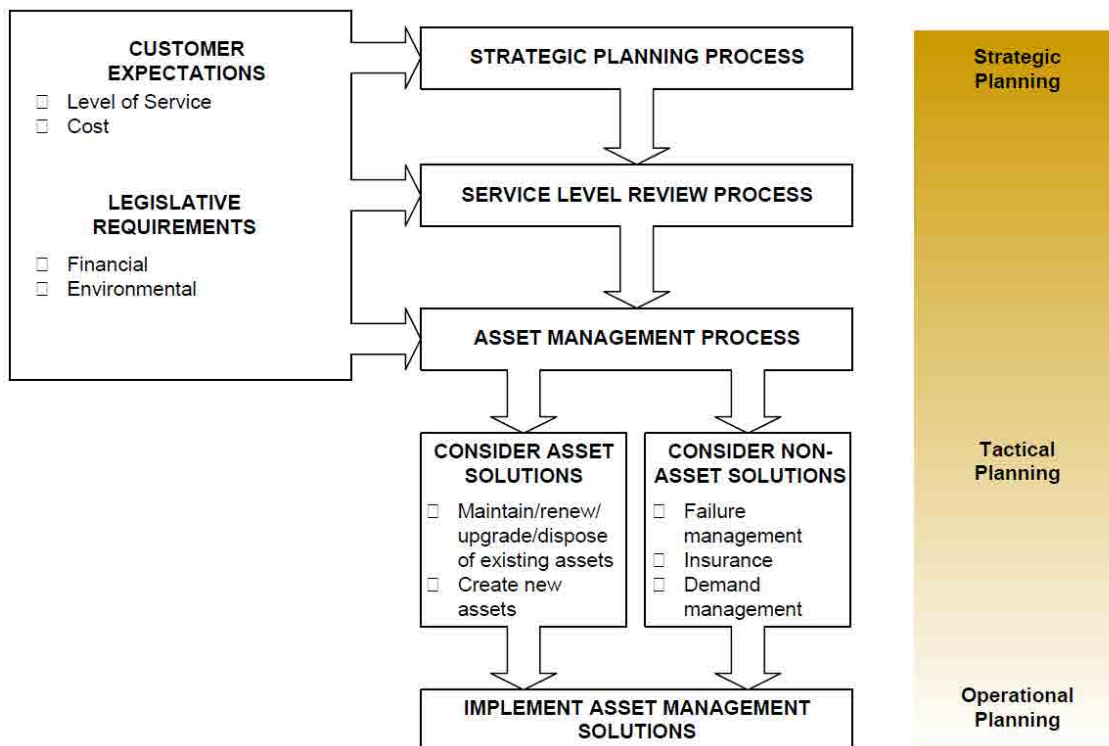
CUSTOMER EXPECTATIONS
 Level of Service
 Cost

LEGISLATIVE REQUIREMENTS
 Financial
 Environmental

STRATEGIC PLANNING PROCESS

SERVICE LEVEL REVIEW PROCESS

ASSET MANAGEMENT PROCESS

CONSIDER ASSET SOLUTIONS
 Maintain/renew/ upgrade/dispose of existing assets
 Create new assets

CONSIDER NON-ASSET SOLUTIONS
 Failure management
 Insurance
 Demand management

IMPLEMENT ASSET MANAGEMENT SOLUTIONS

Strategic Planning

Tactical Planning

Operational Planning